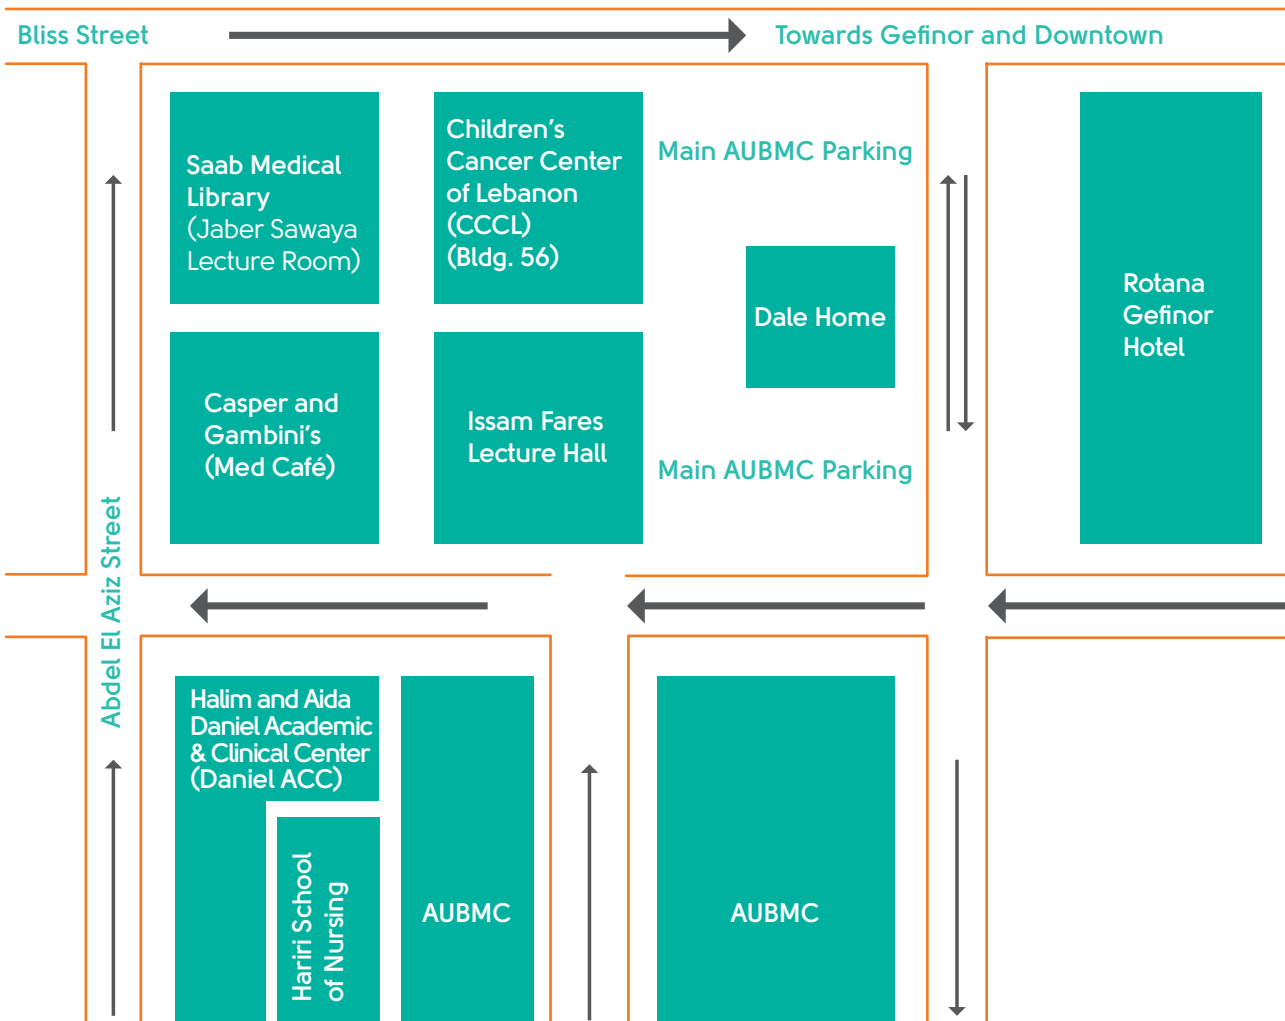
Bliss Street

Towards Gefinor and Downtown

Saab Medical Library (Jaber Sawaya Lecture Room)

Children's Cancer Center of Lebanon (CCCL) (Bldg. 56)

Main AUBMC Parking

Dale Home

Rotana Gefinor Hotel

Casper and Gambini's (Med Café)

Issam Fares Lecture Hall

Main AUBMC Parking

Abdel El Aziz Street

Halim and Aida Daniel Academic & Clinical Center (Daniel ACC)

Hariri School of Nursing

AUBMC

AUBMC